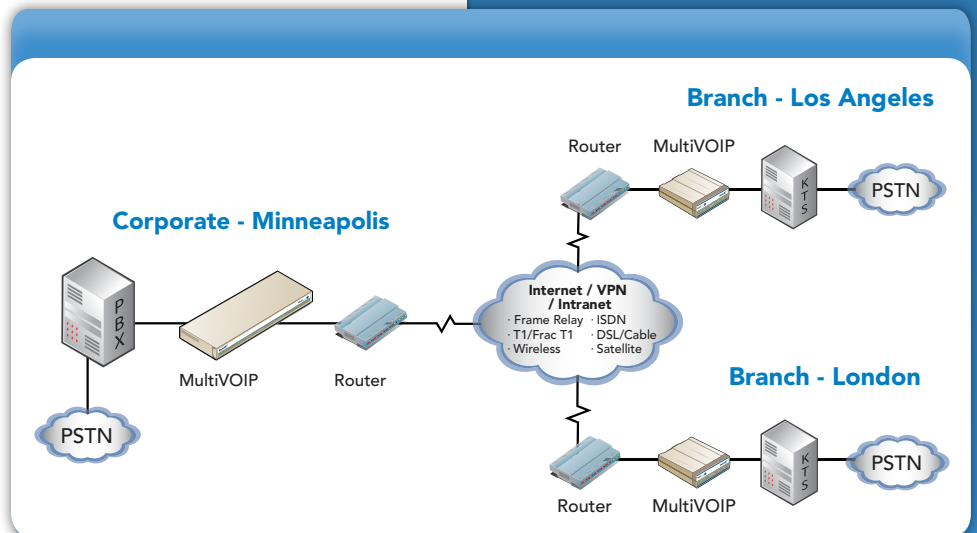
Branch - Los Angeles

Router

MultiVOIP

KTS

PSTN

Corporate - Minneapolis

PBX

MultiVOIP

Router

PSTN

Internet / VPN / Intranet
· Frame Relay · ISDN
· T1/Frac T1 · DSL/Cable
· Wireless · Satellite

Branch - London

Router

MultiVOIP

KTS

PSTN